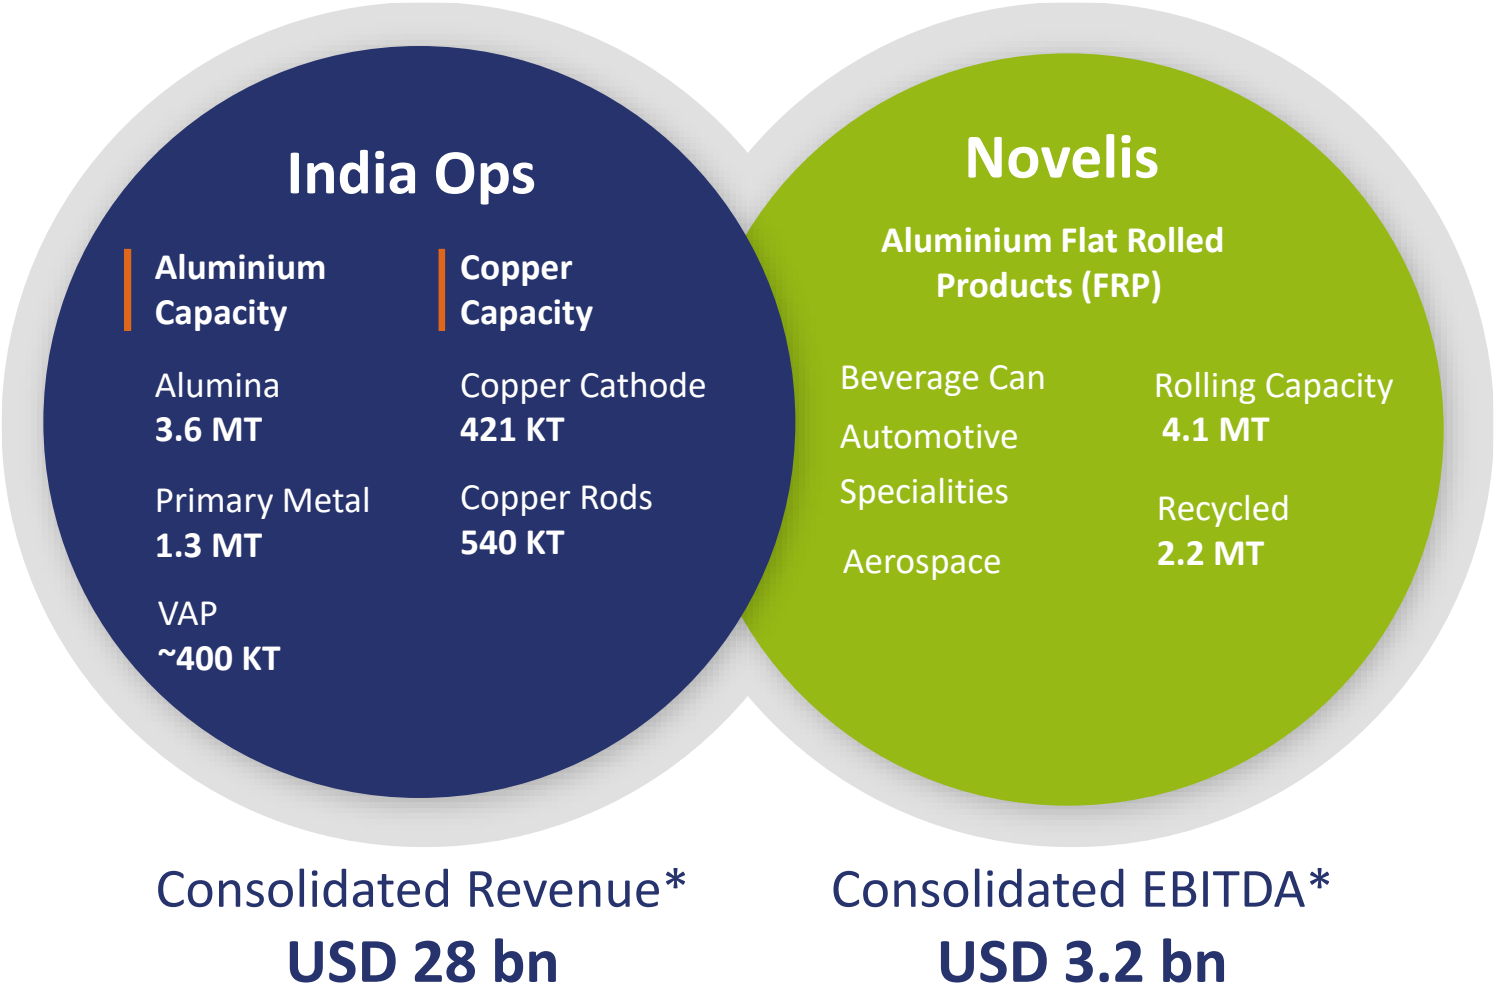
India Ops

Aluminium Capacity

Alumina
3.6 MT

Primary Metal
1.3 MT

VAP
~400 KT

Copper Capacity

Copper Cathode
421 KT

Copper Rods
540 KT

Novelis

Aluminium Flat Rolled Products (FRP)

Beverage Can
Automotive
Specialities
Aerospace

Rolling Capacity
4.1 MT

Recycled
2.2 MT

Consolidated Revenue*
USD 28 bn

Consolidated EBITDA*
USD 3.2 bn